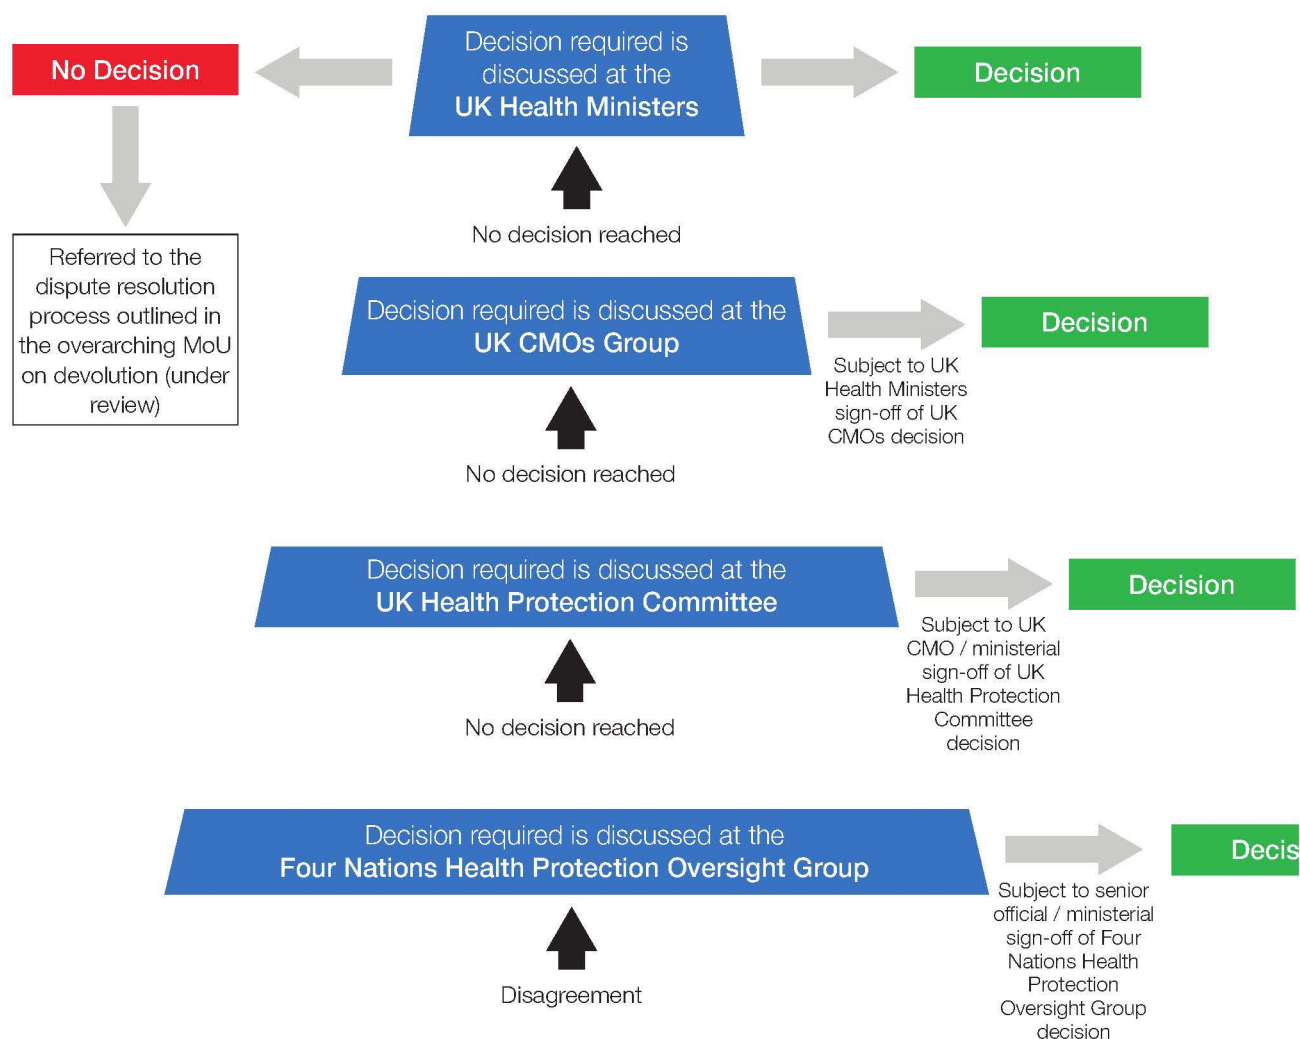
No Decision

Decision required is discussed at the UK Health Ministers

Decision

Referred to the dispute resolution process outlined in the overarching MoU on devolution (under review)

No decision reached

Decision required is discussed at the UK CMOs Group

Decision

Subject to UK Health Ministers sign-off of UK CMOs decision

No decision reached

Decision required is discussed at the UK Health Protection Committee

Decision

Subject to UK CMO / ministerial sign-off of UK Health Protection Committee decision

No decision reached

Decision required is discussed at the Four Nations Health Protection Oversight Group

Decis

Subject to senior official / ministerial sign-off of Four Nations Health Protection Oversight Group decision

Disagreement